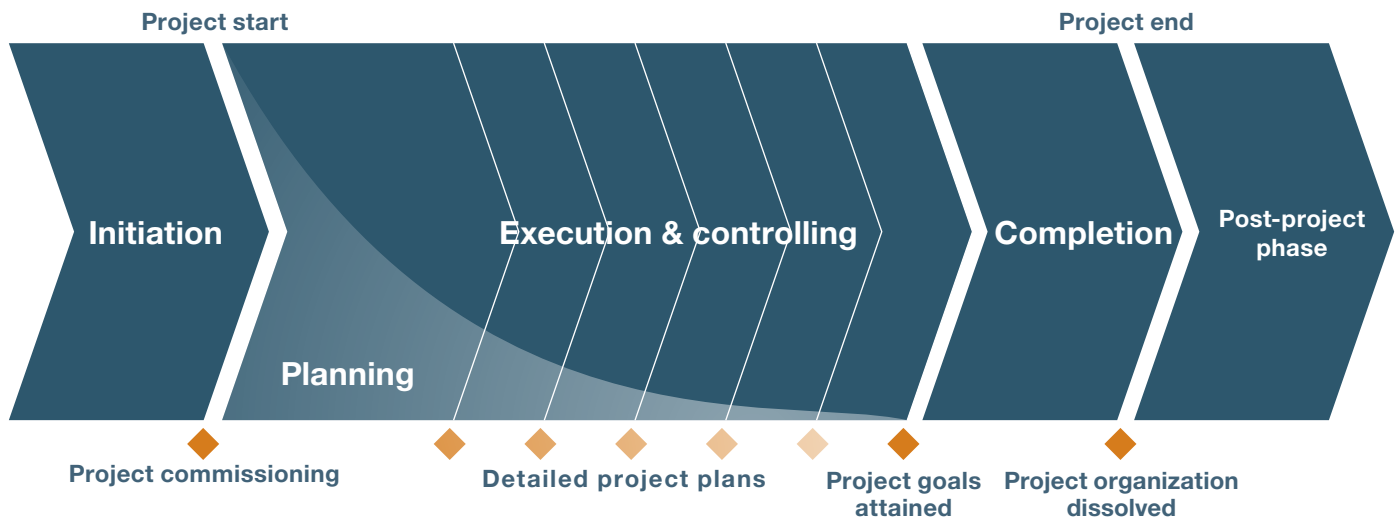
Project start

Project end

Initiation

Execution & controlling

Completion

Post-project phase

Planning

Project commissioning

Detailed project plans

Project goals attained

Project organization dissolved